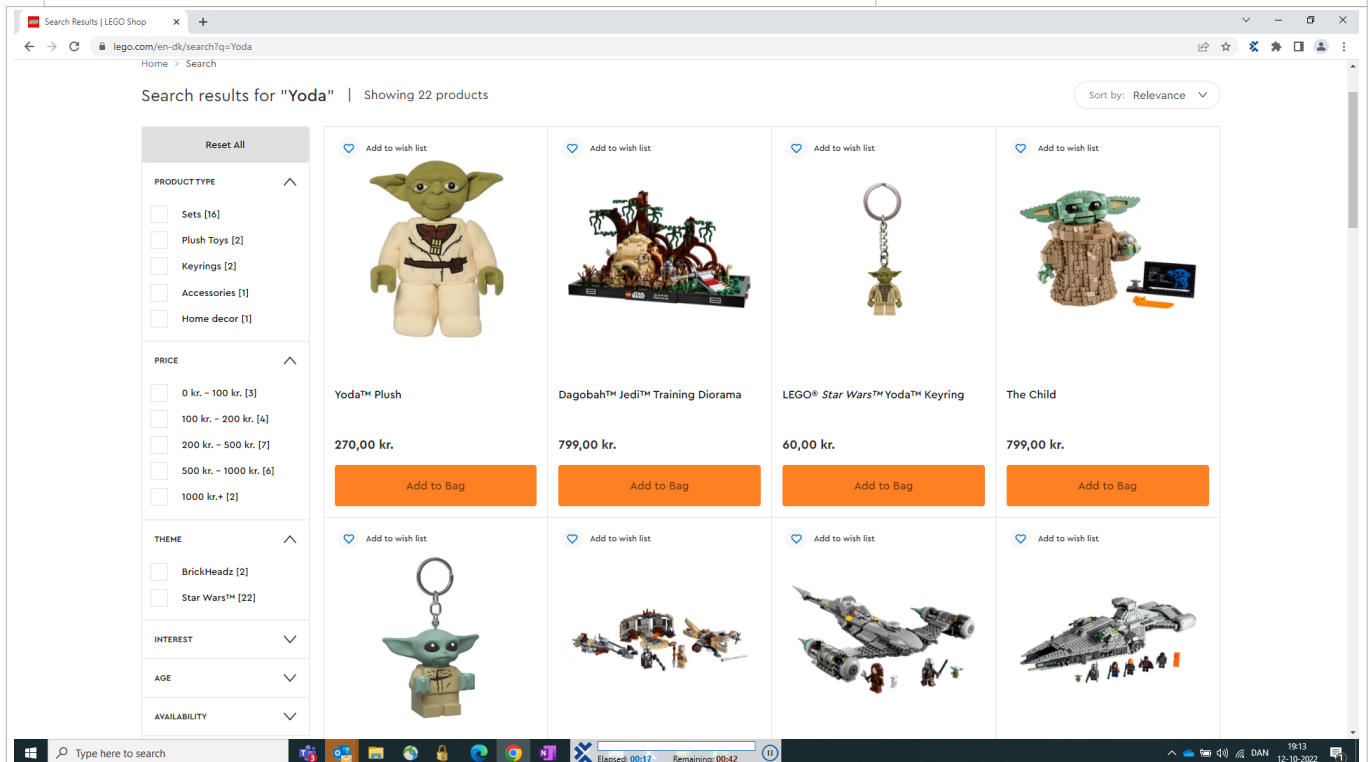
Search Results | LEGO Shop

lego.com/en-dk/search?q=Yoda

Home > Search

Search results for "Yoda" | Showing 22 products

Sort by: Relevance

Reset All

PRODUCT TYPE

Sets [16]
Plush Toys [2]
Keyrings [2]
Accessories [1]
Home decor [1]

PRICE

0 kr. - 100 kr. [3]
100 kr. - 200 kr. [4]
200 kr. - 500 kr. [7]
500 kr. - 1000 kr. [6]
1000 kr.+ [2]

THEME

BrickHeadz [2]
Star Wars™ [22]

INTEREST

AGE

AVAILABILITY

Add to wish list

Yoda™ Plush

270,00 kr.

Add to Bag

Add to wish list

Dagobah™ Jedi™ Training Diorama

799,00 kr.

Add to Bag

Add to wish list

LEGO® Star Wars™ Yoda™ Keyring

60,00 kr.

Add to Bag

Add to wish list

The Child

799,00 kr.

Add to Bag

Add to wish list

Add to wish list

Add to wish list

Add to wish list

Type here to search

Elapsed: 00:17 Remaining: 00:42

DAN 19:13 12-10-2022